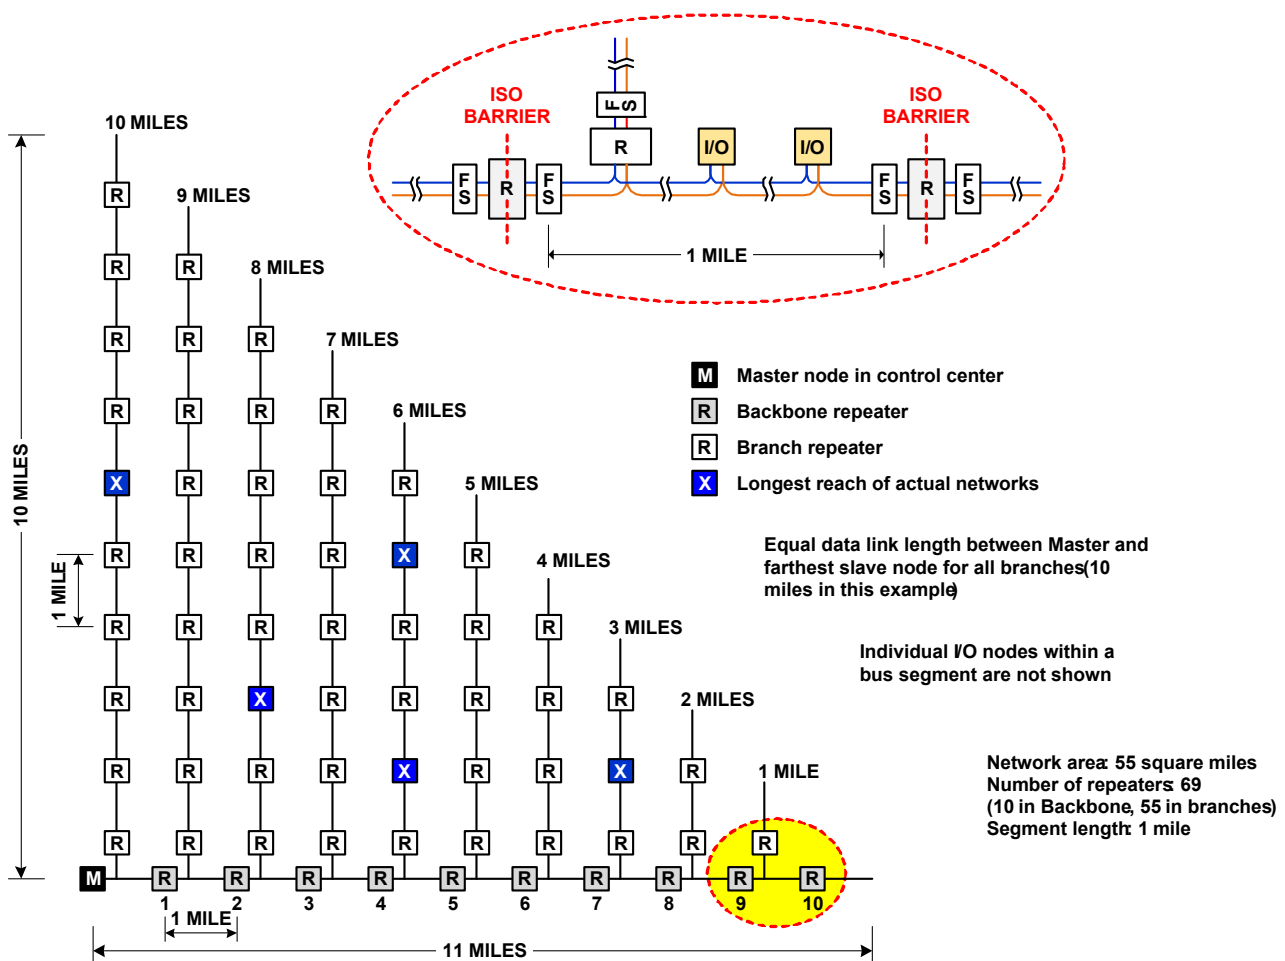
ISO BARRIER

F S

R

F S

F S

R

I/O

I/O

ISO BARRIER

F S

R

F S

1 MILE

10 MILES

9 MILES

8 MILES

7 MILES

6 MILES

5 MILES

4 MILES

3 MILES

2 MILES

1 MILE

10 MILES

1 MILE

M Master node in control center

R Backbone repeater

R Branch repeater

X Longest reach of actual networks

Equal data link length between Master and farthest slave node for all branches(10 miles in this example)

Individual I/O nodes within a bus segment are not shown

Network area: 55 square miles
Number of repeaters: 69
(10 in Backbone, 55 in branches)
Segment length: 1 mile

M R R R R R R R R R R

1 2 3 4 5 6 7 8 9 10

1 MILE

11 MILES